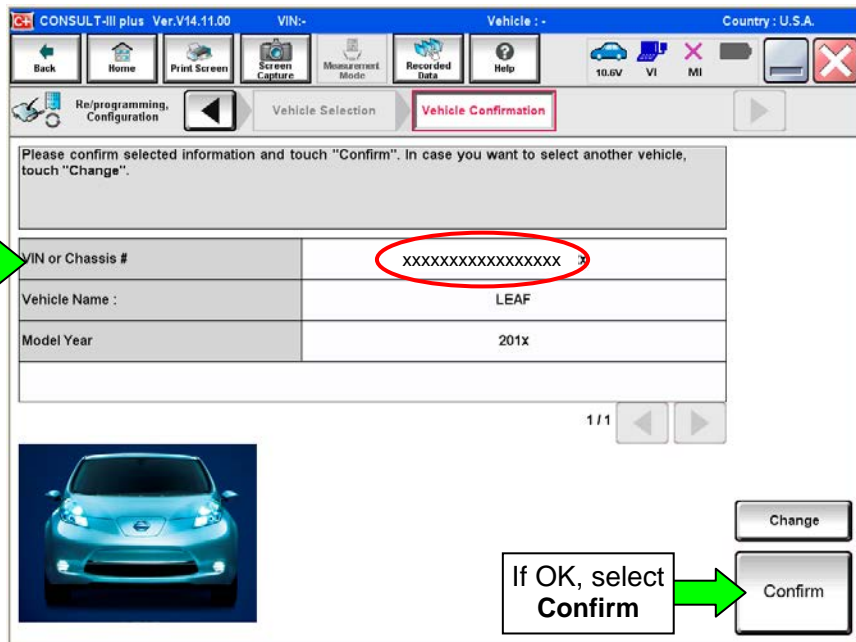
CONSULT-III plus Ver.V14.11.00 VIN:- Vehicle : - Country : U.S.A.

Back Home Print Screen Screen Capture Measurement Mode Recorded Data Help 10.6V VI MI

Re/programming, Configuration Vehicle Selection Vehicle Confirmation

Please confirm selected information and touch "Confirm". In case you want to select another vehicle, touch "Change".

| | |
|---|---|
| VIN or Chassis # | xxxxxxxxxxxxxxxxx |
| Vehicle Name : | LEAF |
| Model Year | 201x |

1/1

Change

If OK, select **Confirm**

Confirm